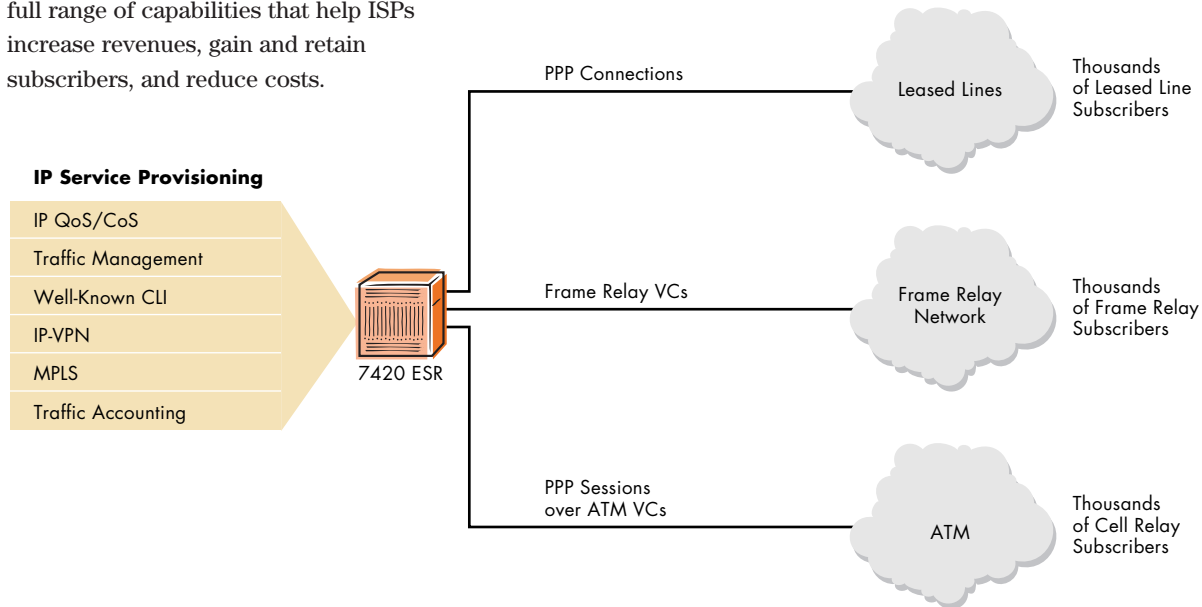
full range of capabilities that help ISPs increase revenues, gain and retain subscribers, and reduce costs.

IP Service Provisioning

IP QoS/CoS

Traffic Management

Well-Known CLI

IP-VPN

MPLS

Traffic Accounting

7420 ESR

PPP Connections

Leased Lines

Thousands of Leased Line Subscribers

Frame Relay VCs

Frame Relay Network

Thousands of Frame Relay Subscribers

PPP Sessions over ATM VCs

ATM

Thousands of Cell Relay Subscribers